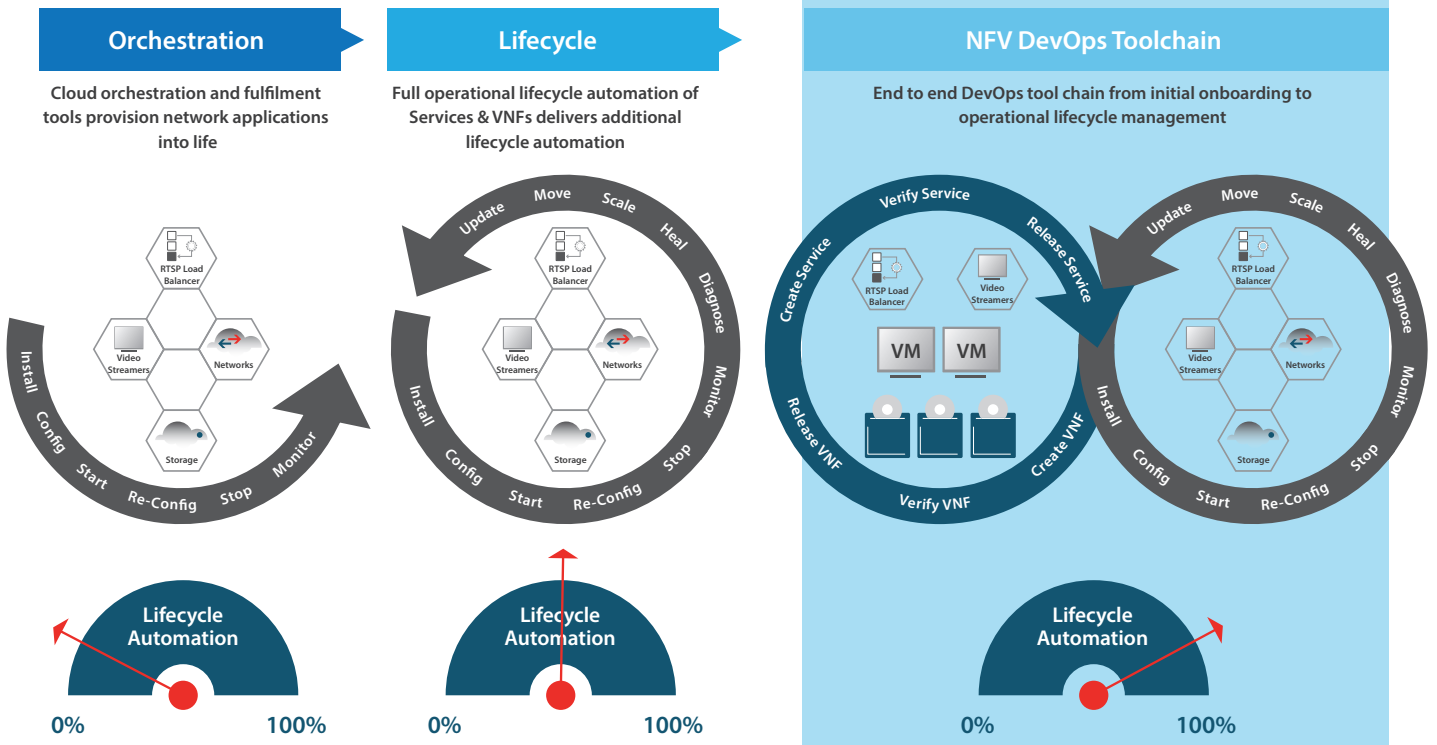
Orchestration

Cloud orchestration and fulfilment tools provision network applications into life

RTSP Load Balancer
Video Streamers
Networks
Storage

Install Config Start Re-Config Stop Monitor

Lifecycle Automation

0% 100%

Lifecycle

Full operational lifecycle automation of Services & VNFs delivers additional lifecycle automation

Update Move Scale Heal Diagnose Monitor Stop Re-Config Start Config Install

RTSP Load Balancer
Video Streamers
Networks
Storage

Lifecycle Automation

0% 100%

NFV DevOps Toolchain

End to end DevOps tool chain from initial onboarding to operational lifecycle management

Verify Service Release Service Create Service Release VNF Verify VNF Create VNF

RTSP Load Balancer
Video Streamers
VM VM

Update Move Scale Heal Diagnose Monitor Stop Re-Config Start Config Install

RTSP Load Balancer
Video Streamers
Networks
Storage

Lifecycle Automation

0% 100%